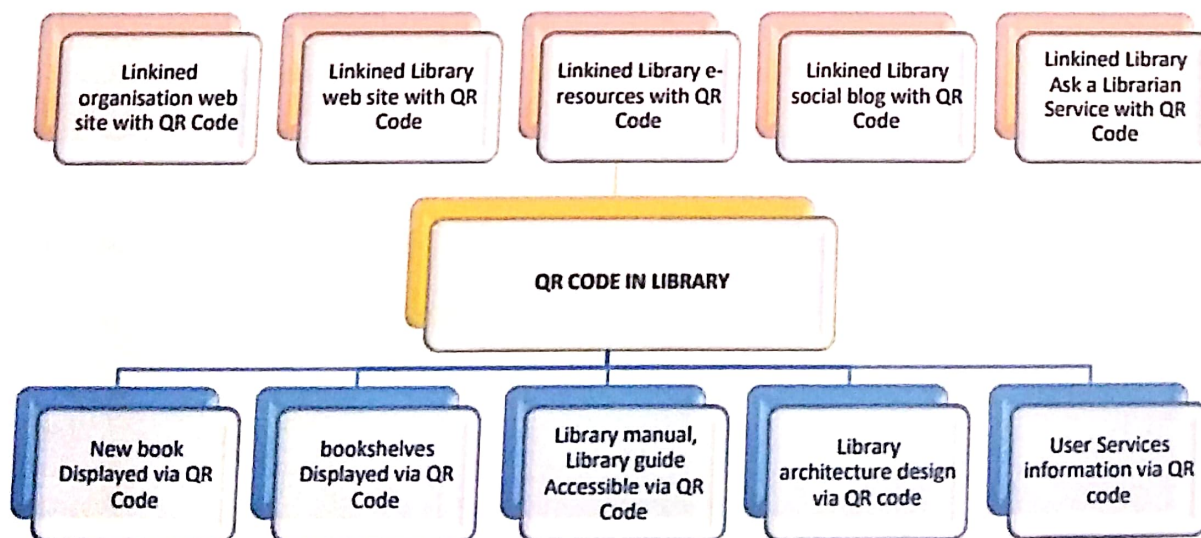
Linkined organisation web site with QR Code

Linkined Library web site with QR Code

Linkined Library e-resources with QR Code

Linkined Library social blog with QR Code

Linkined Library Ask a Librarian Service with QR Code

QR CODE IN LIBRARY

New book Displayed via QR Code

bookshelves Displayed via QR Code

Library manual, Library guide Accessible via QR Code

Library architecture design via QR code

User Services information via QR code